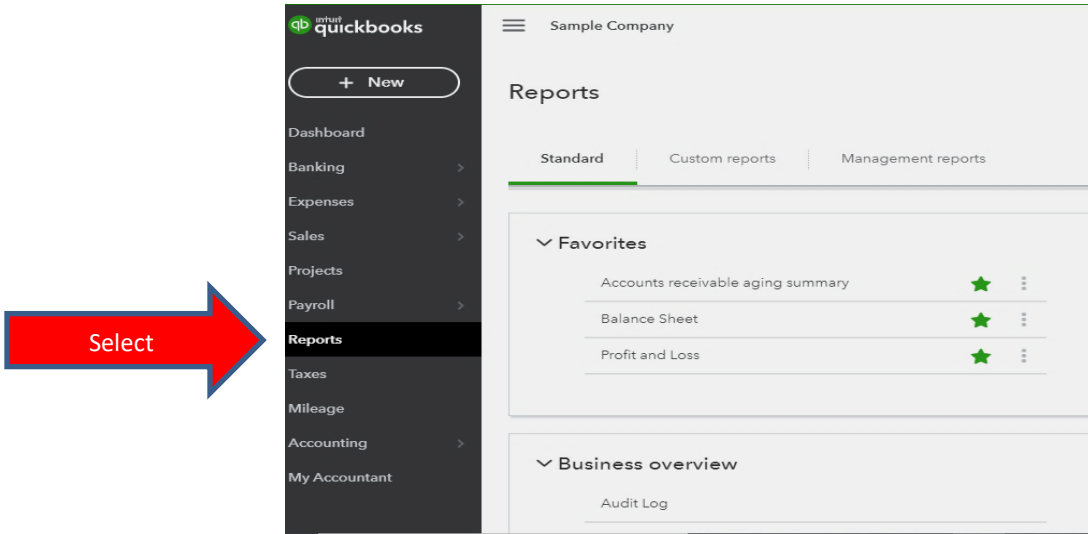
Select

qb intuit quickbooks

+ New

Dashboard
Banking
Expenses
Sales
Projects
Payroll
Reports
Taxes
Mileage
Accounting
My Accountant

Sample Company

Reports

Standard | Custom reports | Management reports

Favorites
Accounts receivable aging summary
Balance Sheet
Profit and Loss

Business overview
Audit Log